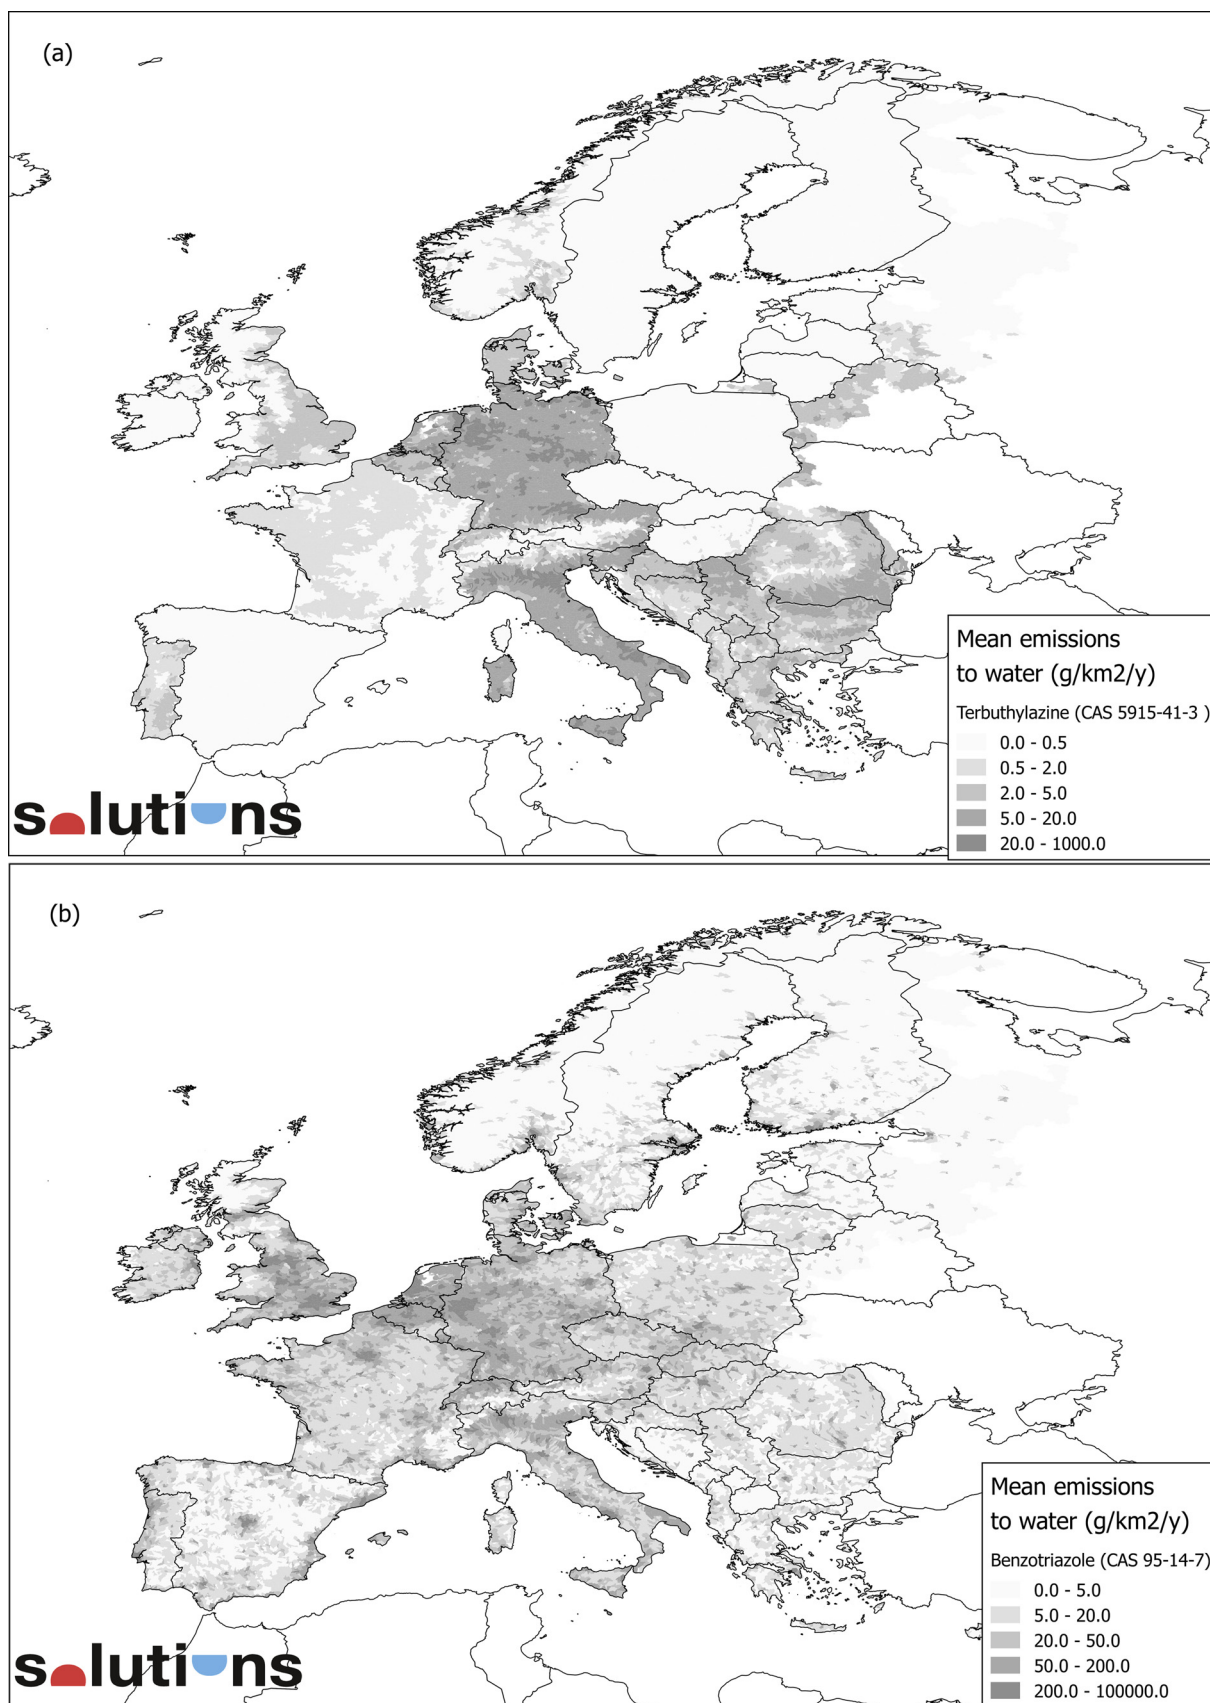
(a)

Mean emissions to water (g/km2/y)

Terbuthylazine (CAS 5915-41-3 )

0.0 - 0.5
0.5 - 2.0
2.0 - 5.0
5.0 - 20.0
20.0 - 1000.0

solutions

(b)

Mean emissions to water (g/km2/y)

Benzotriazole (CAS 95-14-7)

0.0 - 5.0
5.0 - 20.0
20.0 - 50.0
50.0 - 200.0
200.0 - 100000.0

solutions